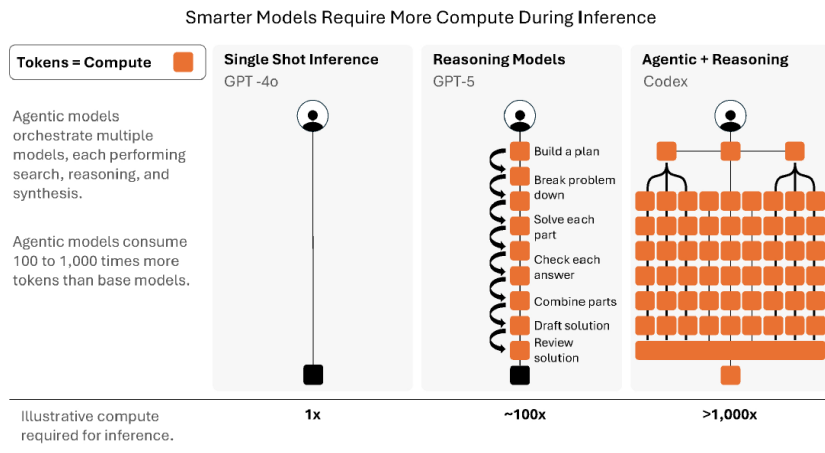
Smarter Models Require More Compute During Inference

Tokens = Compute

Agentic models orchestrate multiple models, each performing search, reasoning, and synthesis.

Agentic models consume 100 to 1,000 times more tokens than base models.

Single Shot Inference
GPT -4o

Reasoning Models
GPT-5

Build a plan
Break problem down
Solve each part
Check each answer
Combine parts
Draft solution
Review solution

Agentic + Reasoning
Codex

Illustrative compute required for inference.

1x

~100x

>1,000x